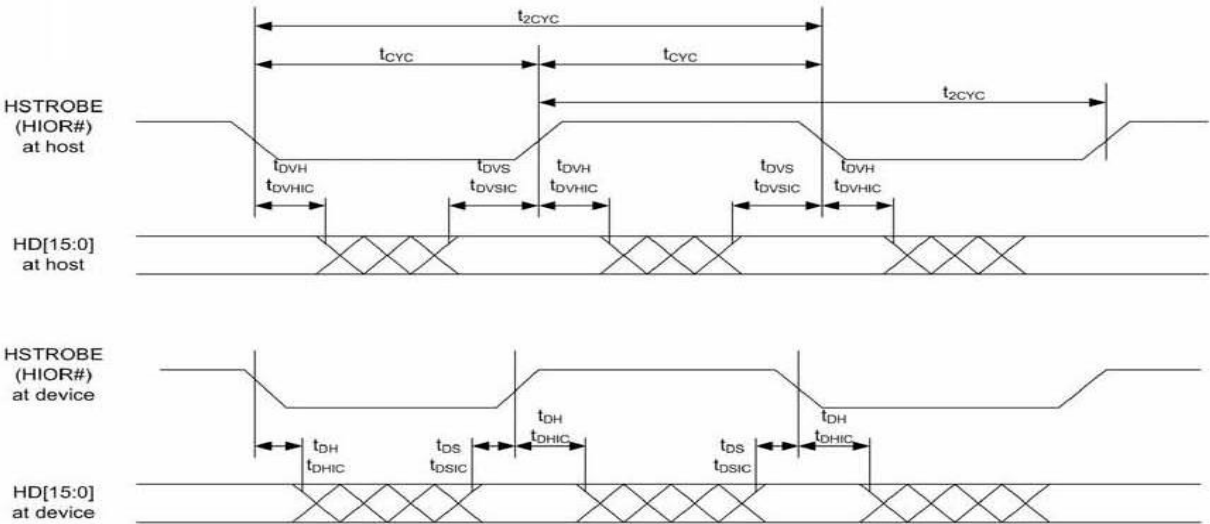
$t_{2CYC}$

$t_{CYC}$

$t_{CYC}$

$t_{2CYC}$

HSTROBE (HIOR#) at host

$t_{DVH}$
$t_{DVHIC}$

$t_{DVS}$
$t_{DVSIC}$

$t_{DVH}$
$t_{DVHIC}$

$t_{DVS}$
$t_{DVSIC}$

$t_{DVH}$
$t_{DVHIC}$

HD[15:0] at host

HSTROBE (HIOR#) at device

$t_{DH}$
$t_{DHIC}$

$t_{DH}$
$t_{DHIC}$

$t_{DS}$
$t_{DSIC}$

$t_{DH}$
$t_{DHIC}$

$t_{DS}$
$t_{DSIC}$

$t_{DH}$
$t_{DHIC}$

HD[15:0] at device